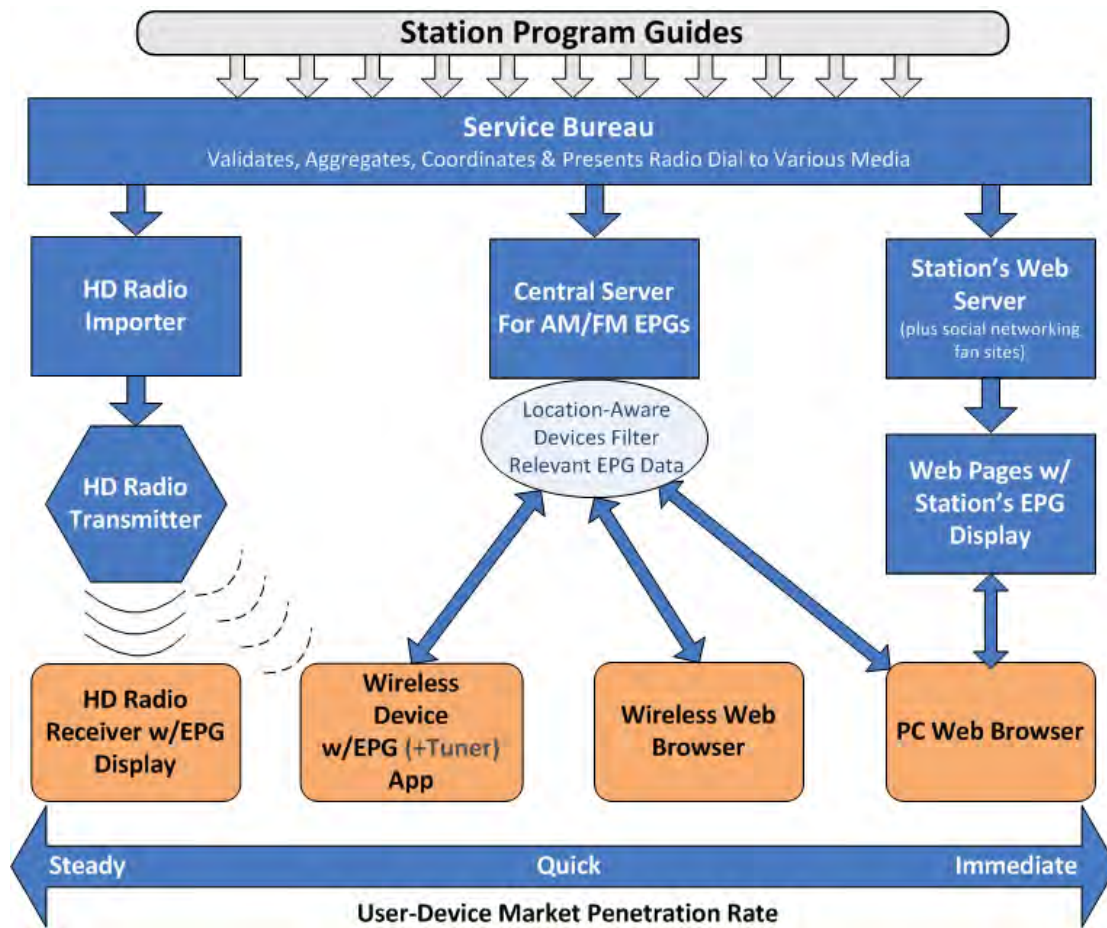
Station Program Guides

Service Bureau
Validates, Aggregates, Coordinates & Presents Radio Dial to Various Media

HD Radio Importer

HD Radio Transmitter

Central Server For AM/FM EPGs

Location-Aware Devices Filter Relevant EPG Data

Station's Web Server
(plus social networking fan sites)

Web Pages w/ Station's EPG Display

HD Radio Receiver w/EPG Display

Wireless Device w/EPG (+Tuner) App

Wireless Web Browser

PC Web Browser

Steady

Quick

Immediate

User-Device Market Penetration Rate